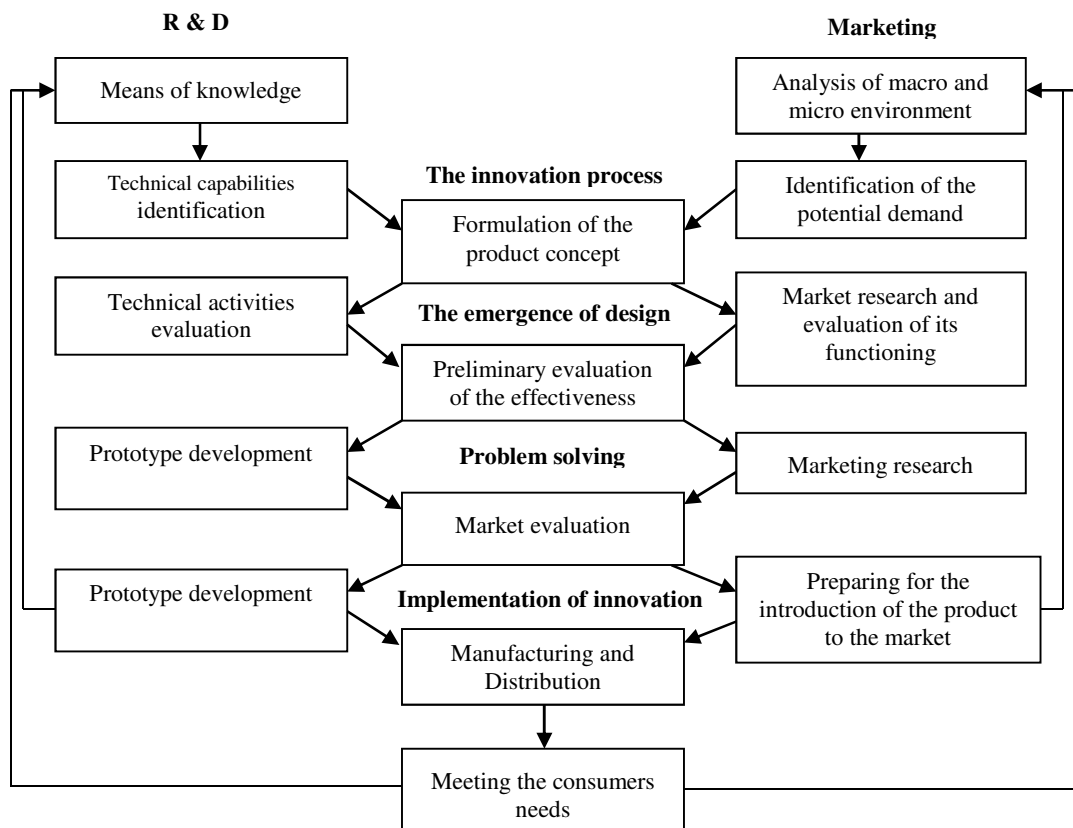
R & D

Marketing

Means of knowledge

Analysis of macro and micro environment

Technical capabilities identification

The innovation process

Identification of the potential demand

Formulation of the product concept

Technical activities evaluation

The emergence of design

Market research and evaluation of its functioning

Preliminary evaluation of the effectiveness

Prototype development

Problem solving

Marketing research

Market evaluation

Prototype development

Implementation of innovation

Preparing for the introduction of the product to the market

Manufacturing and Distribution

Meeting the consumers needs